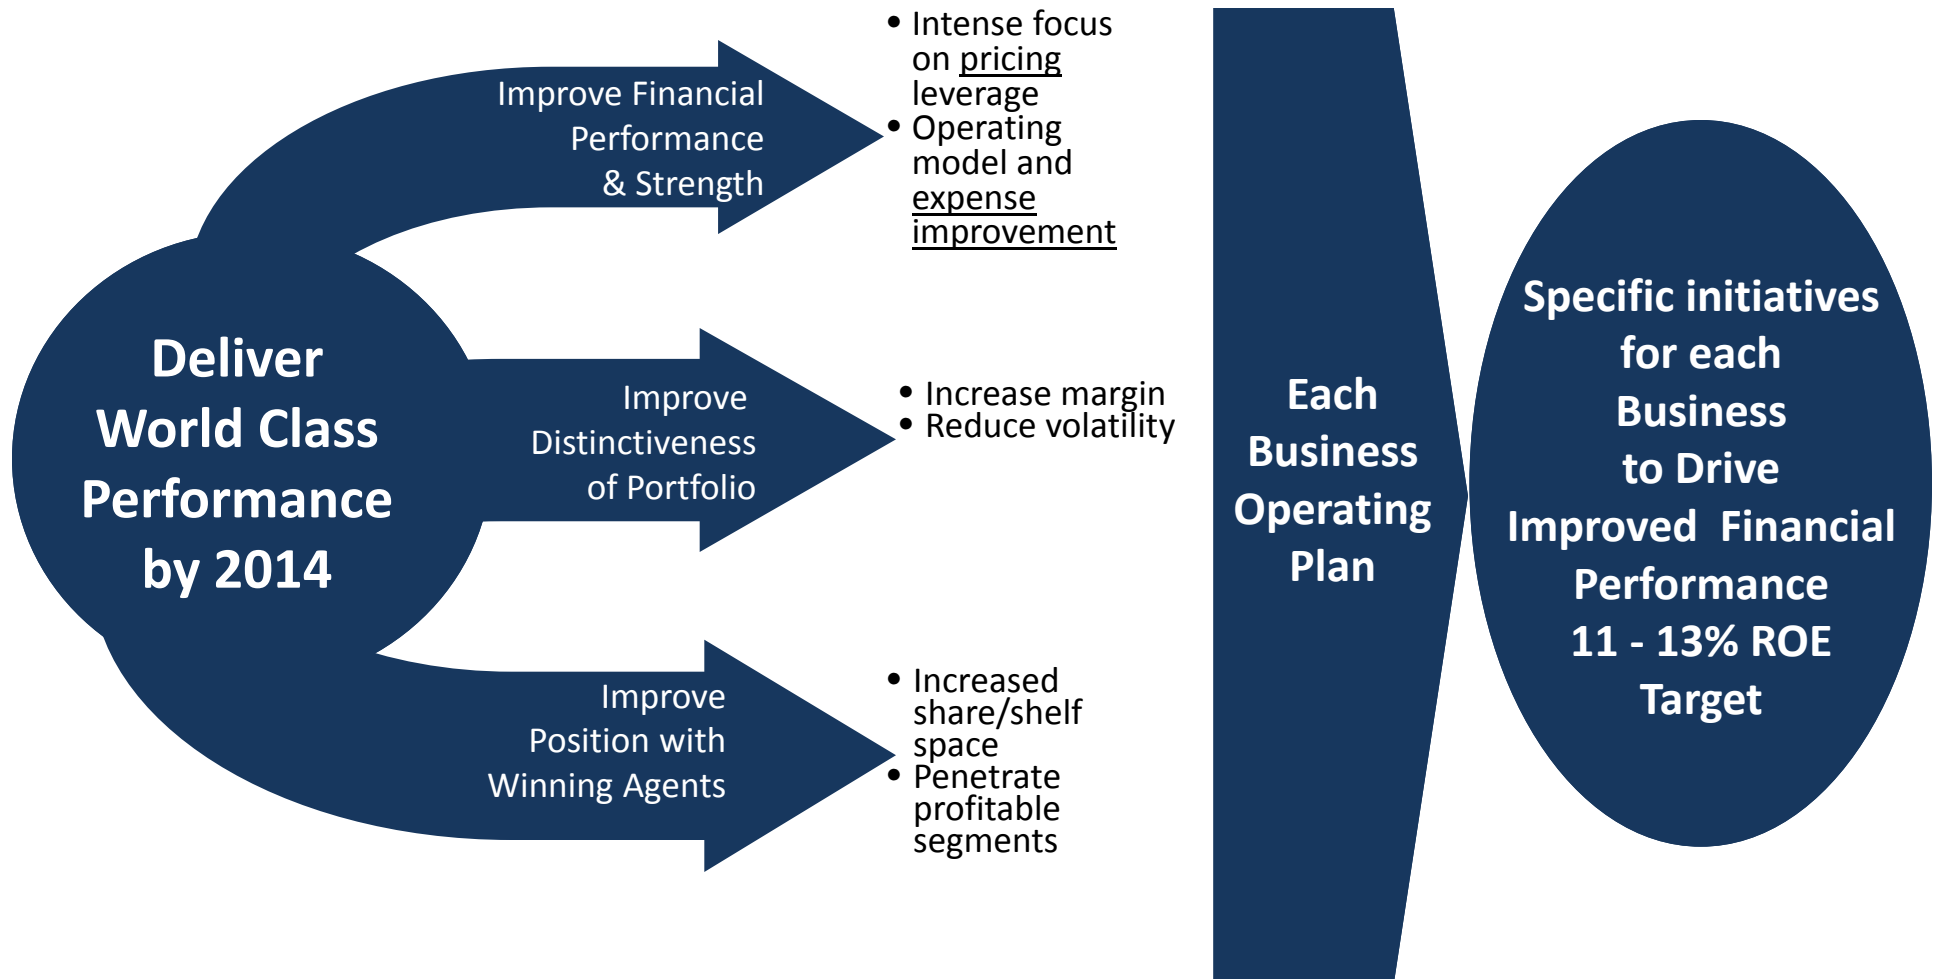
Deliver World Class Performance by 2014

Improve Financial Performance & Strength

• Intense focus on pricing leverage
• Operating model and expense improvement

Improve Distinctiveness of Portfolio

• Increase margin
• Reduce volatility

Improve Position with Winning Agents

• Increased share/shelf space
• Penetrate profitable segments

Each Business Operating Plan

Specific initiatives for each Business to Drive Improved Financial Performance 11 - 13% ROE Target